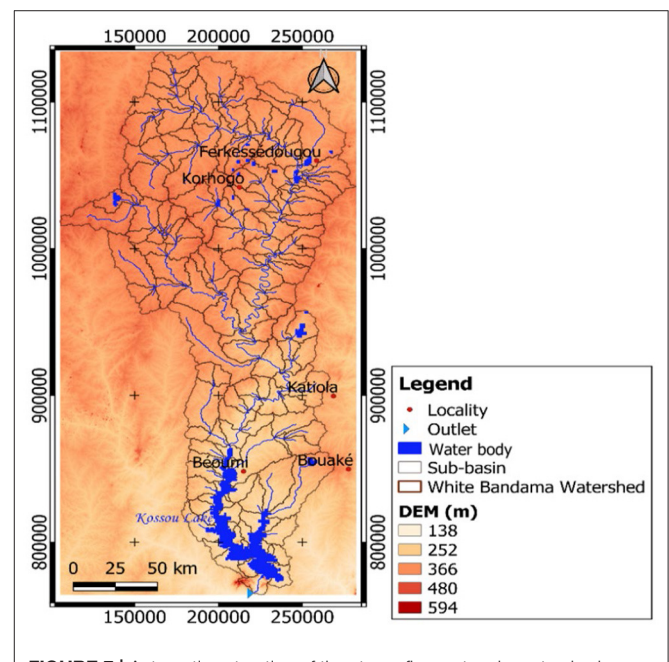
150000 200000 250000

1100000
1000000
900000
800000

1100000
1000000
900000
800000

Ferkessedougou
Korhogo
Katiola
Beoumi
Bouaké
Kossou Lake

0 25 50 km

150000 200000 250000

Legend
Locality
Outlet
Water body
Sub-basin
White Bandama Watershed
DEM (m)
138
252
366
480
594

FIGURE 7 | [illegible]